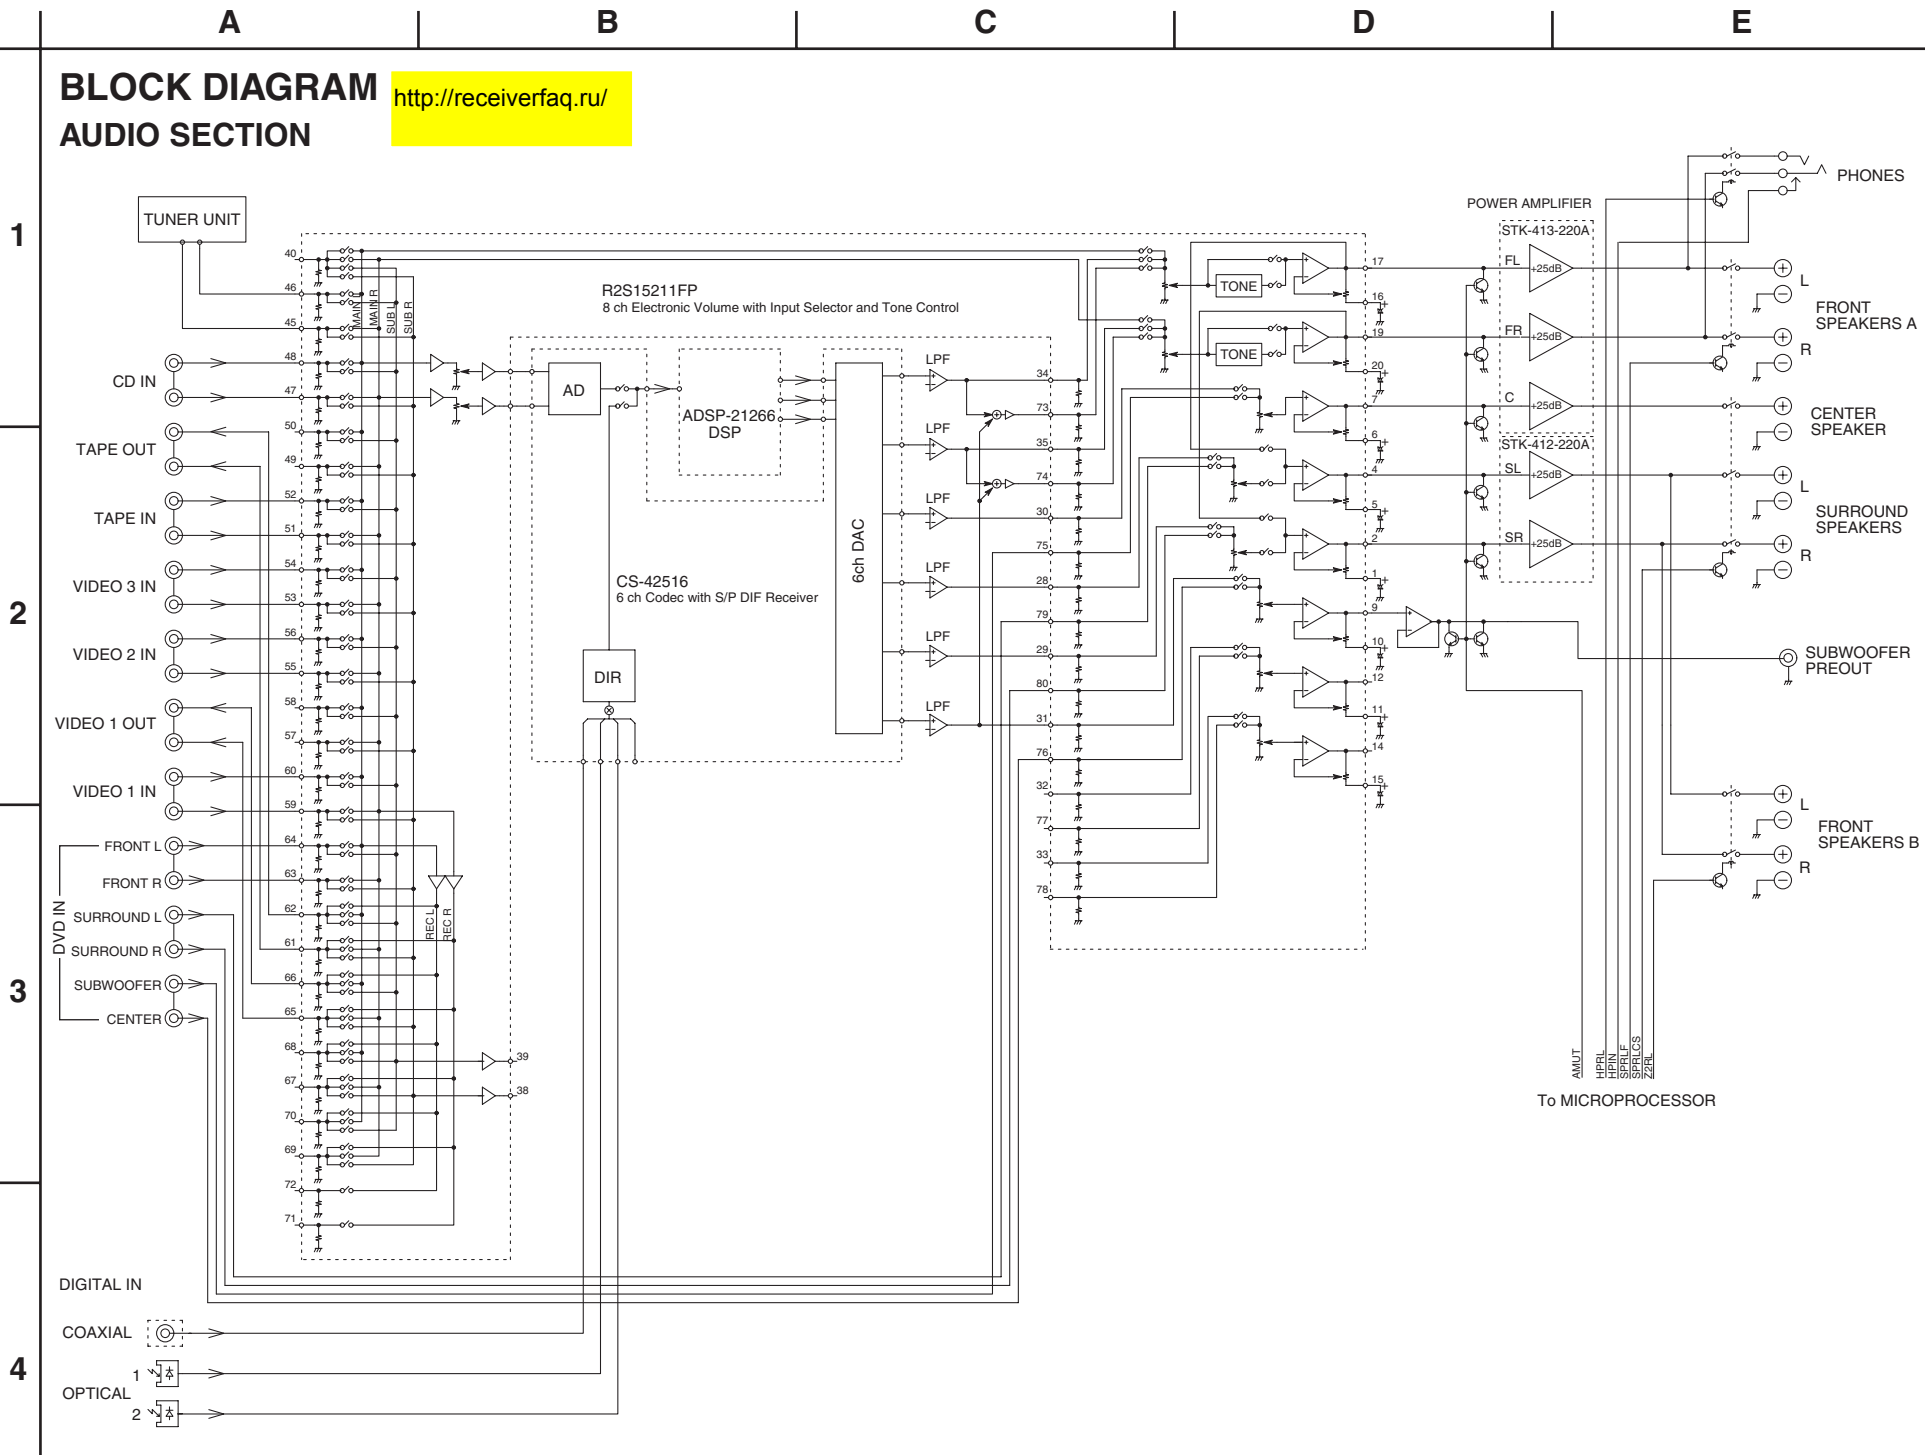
A B C D E

1 2 3 4

BLOCK DIAGRAM
AUDIO SECTION

http://receiverfaq.ru/

TUNER UNIT

CD IN
TAPE OUT
TAPE IN
VIDEO 3 IN
VIDEO 2 IN
VIDEO 1 OUT
VIDEO 1 IN

DVD IN
FRONT L
FRONT R
SURROUND L
SURROUND R
SUBWOOFER
CENTER

DIGITAL IN
COAXIAL
OPTICAL
1
2

40 46 45 48 47 50 49 52 51 54 53 56 55 58 57 60 59 64 63 62 61 66 65 68 67 70 69 72 71

MAIN L MAIN R SUB L SUB R

REC L REC R

39 38

R2S15211FP
8 ch Electronic Volume with Input Selector and Tone Control

AD
ADSP-21266
DSP
6ch DAC
LPF LPF LPF LPF LPF LPF

CS-42516
6 ch Codec with S/P DIF Receiver

DIR

34 73 35 74 30 75 28 79 29 80 31 76 32 77 33 78

TONE
TONE

17 16 19 20 7 6 4 5 2 1 9 10 12 11 14 15

POWER AMPLIFIER
STK-413-220A
FL +25dB
FR +25dB
C +25dB
STK-412-220A
SL +25dB
SR +25dB

PHONES
L
FRONT SPEAKERS A
R
CENTER SPEAKER
L
SURROUND SPEAKERS
R
SUBWOOFER PREOUT
L
FRONT SPEAKERS B
R

AMUT HPRL HPIN SPRLF SPRLCS Z2RL

To MICROPROCESSOR